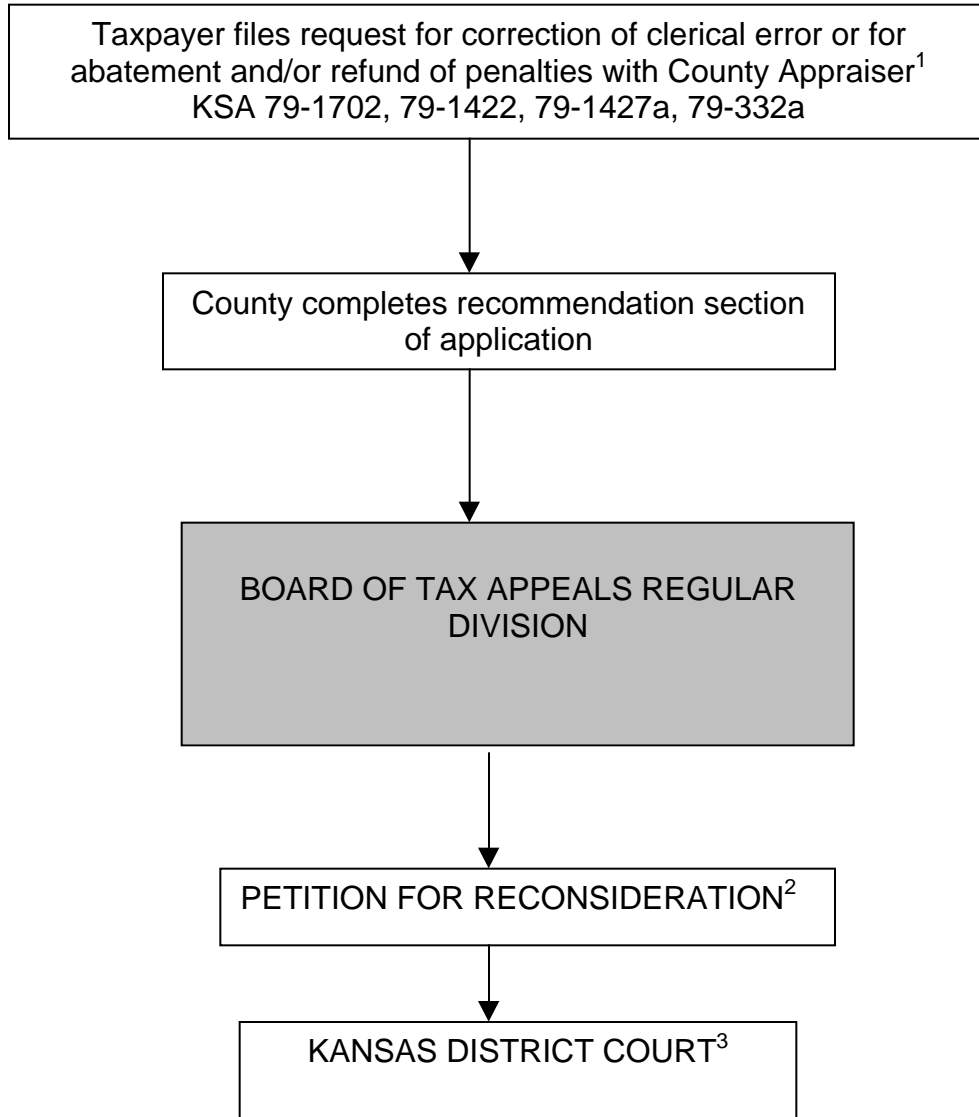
Taxpayer files request for correction of clerical error or for abatement and/or refund of penalties with County Appraiser$^1$ KSA 79-1702, 79-1422, 79-1427a, 79-332a

County completes recommendation section of application

BOARD OF TAX APPEALS REGULAR DIVISION

PETITION FOR RECONSIDERATION$^2$

KANSAS DISTRICT COURT$^3$